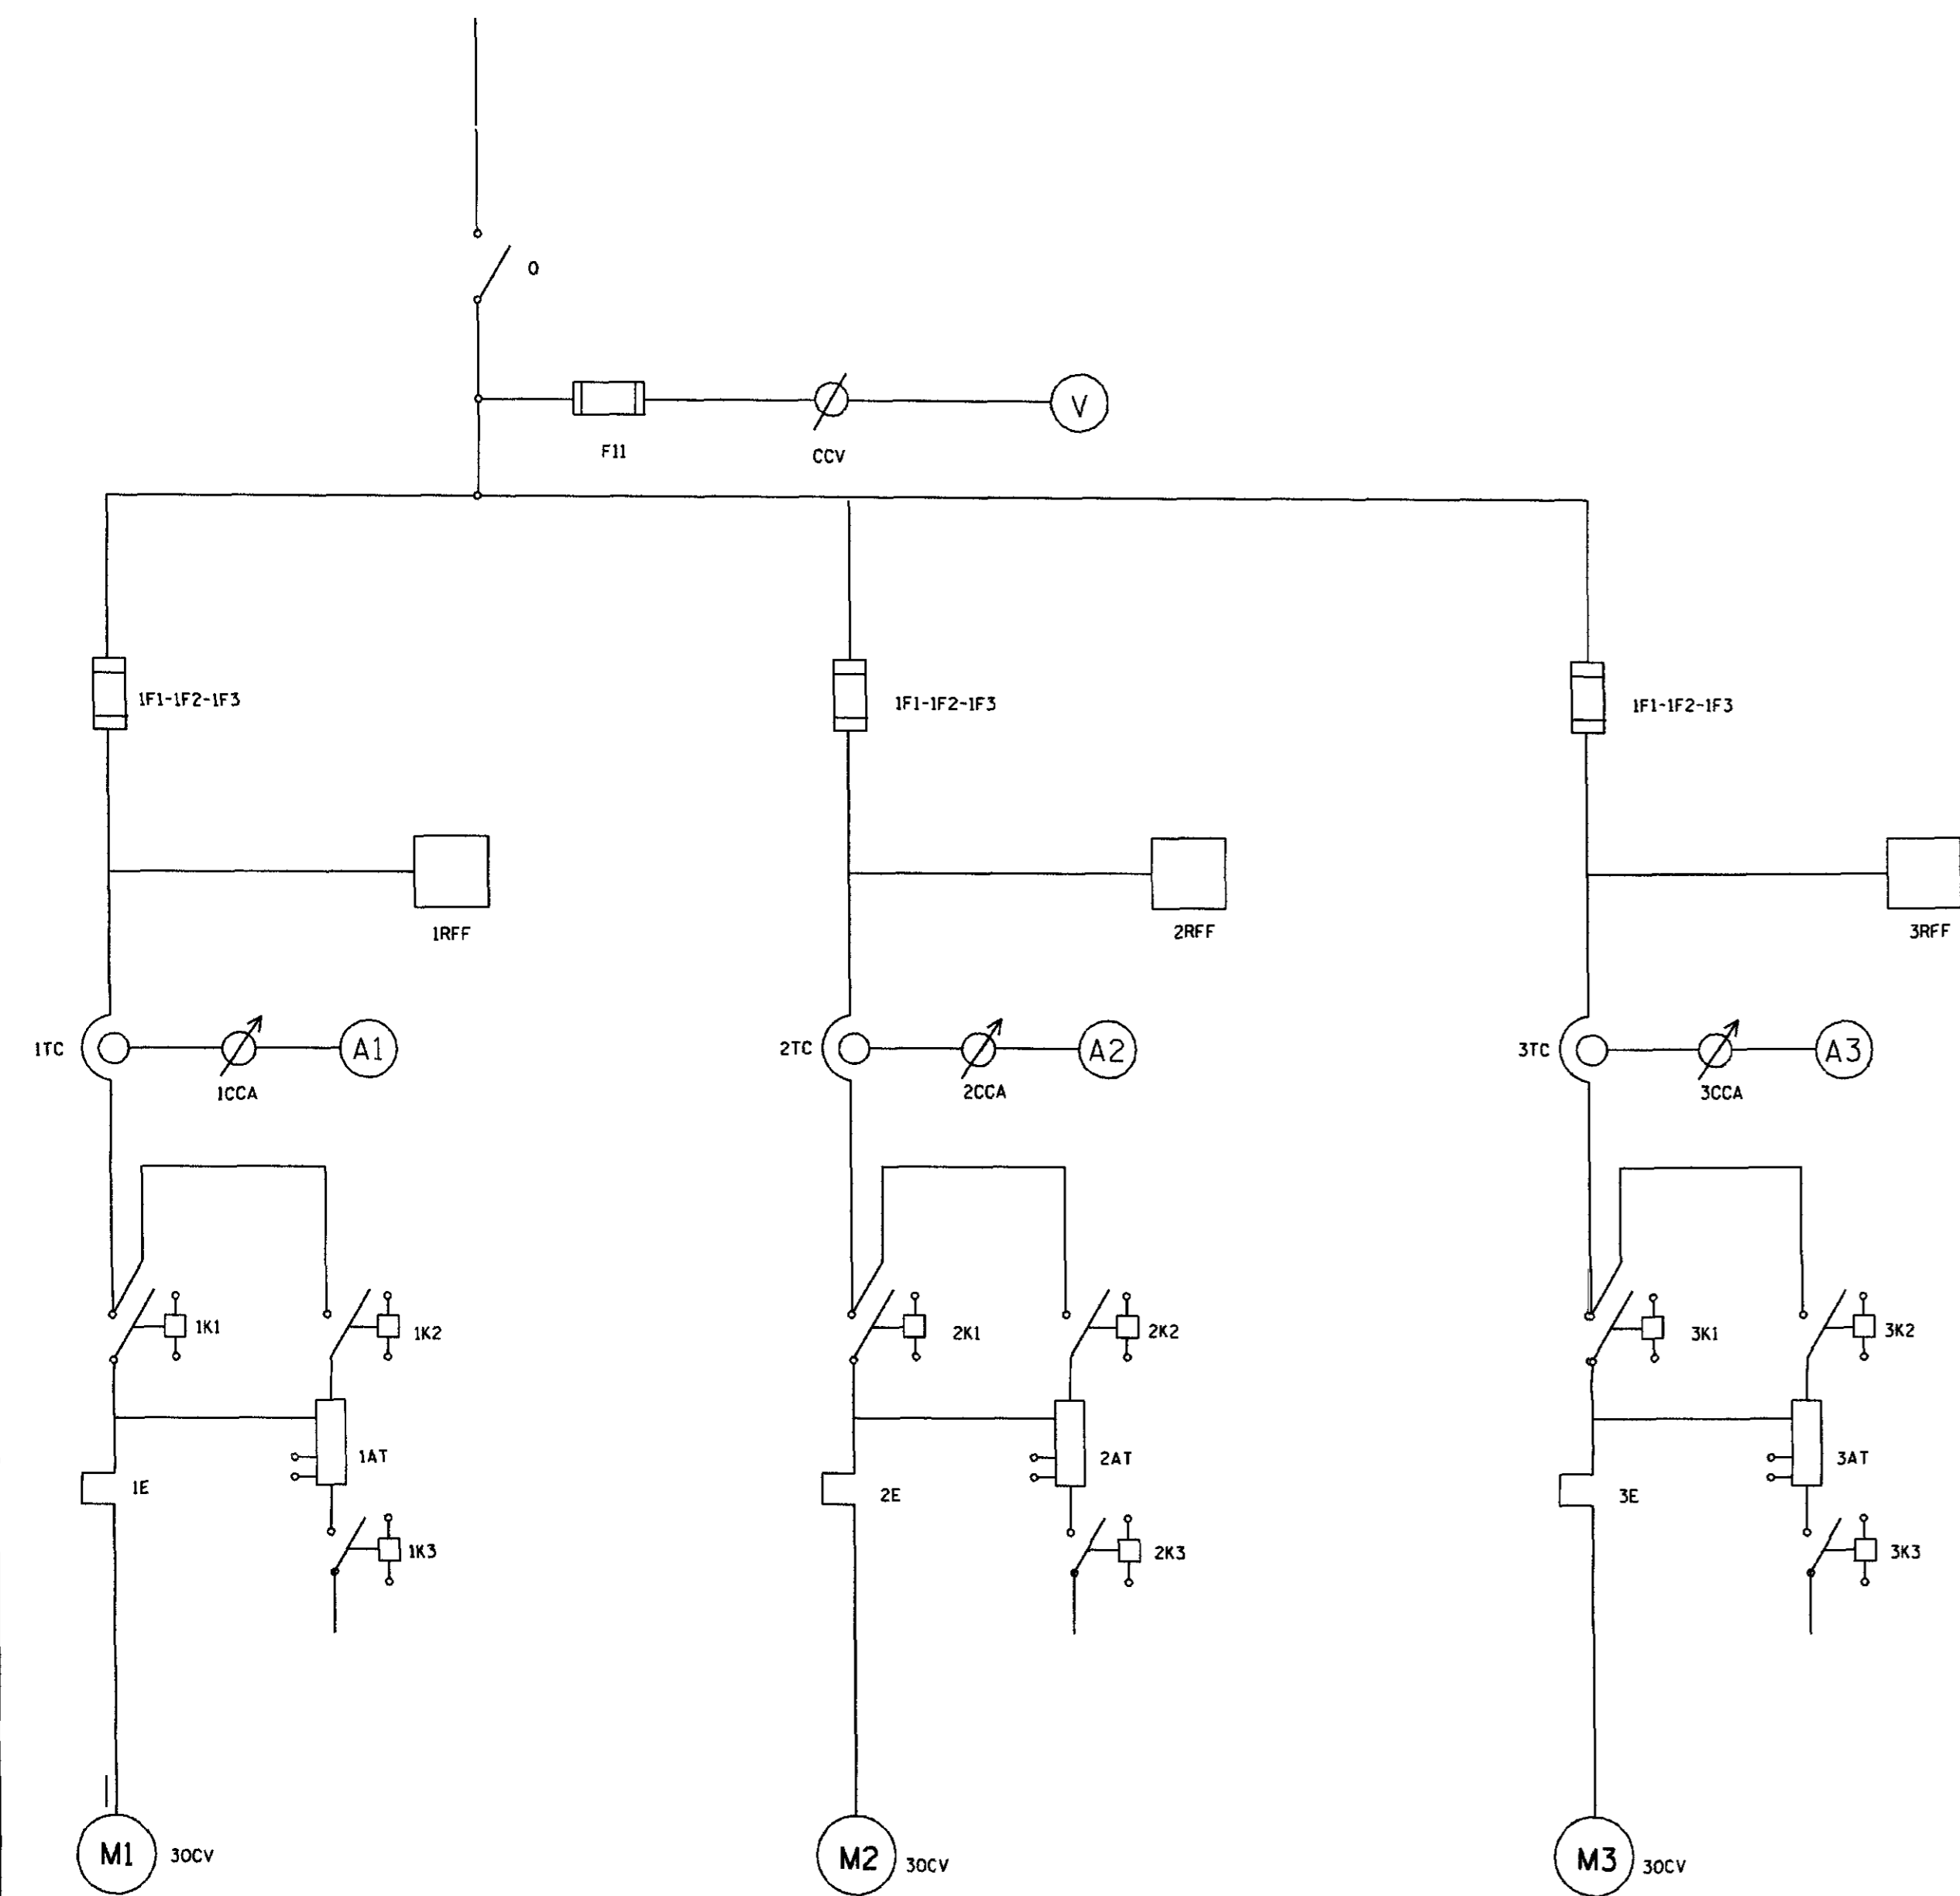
O

F11

CCV

V

1F1-1F2-1F3

1F1-1F2-1F3

1F1-1F2-1F3

1RFF

2RFF

3RFF

1TC

1CCA

A1

2TC

2CCA

A2

3TC

3CCA

A3

1K1

1K2

2K1

2K2

3K1

3K2

1AT

2AT

3AT

1E

2E

3E

1K3

2K3

3K3

M1 30CV

M2 30CV

M3 30CV